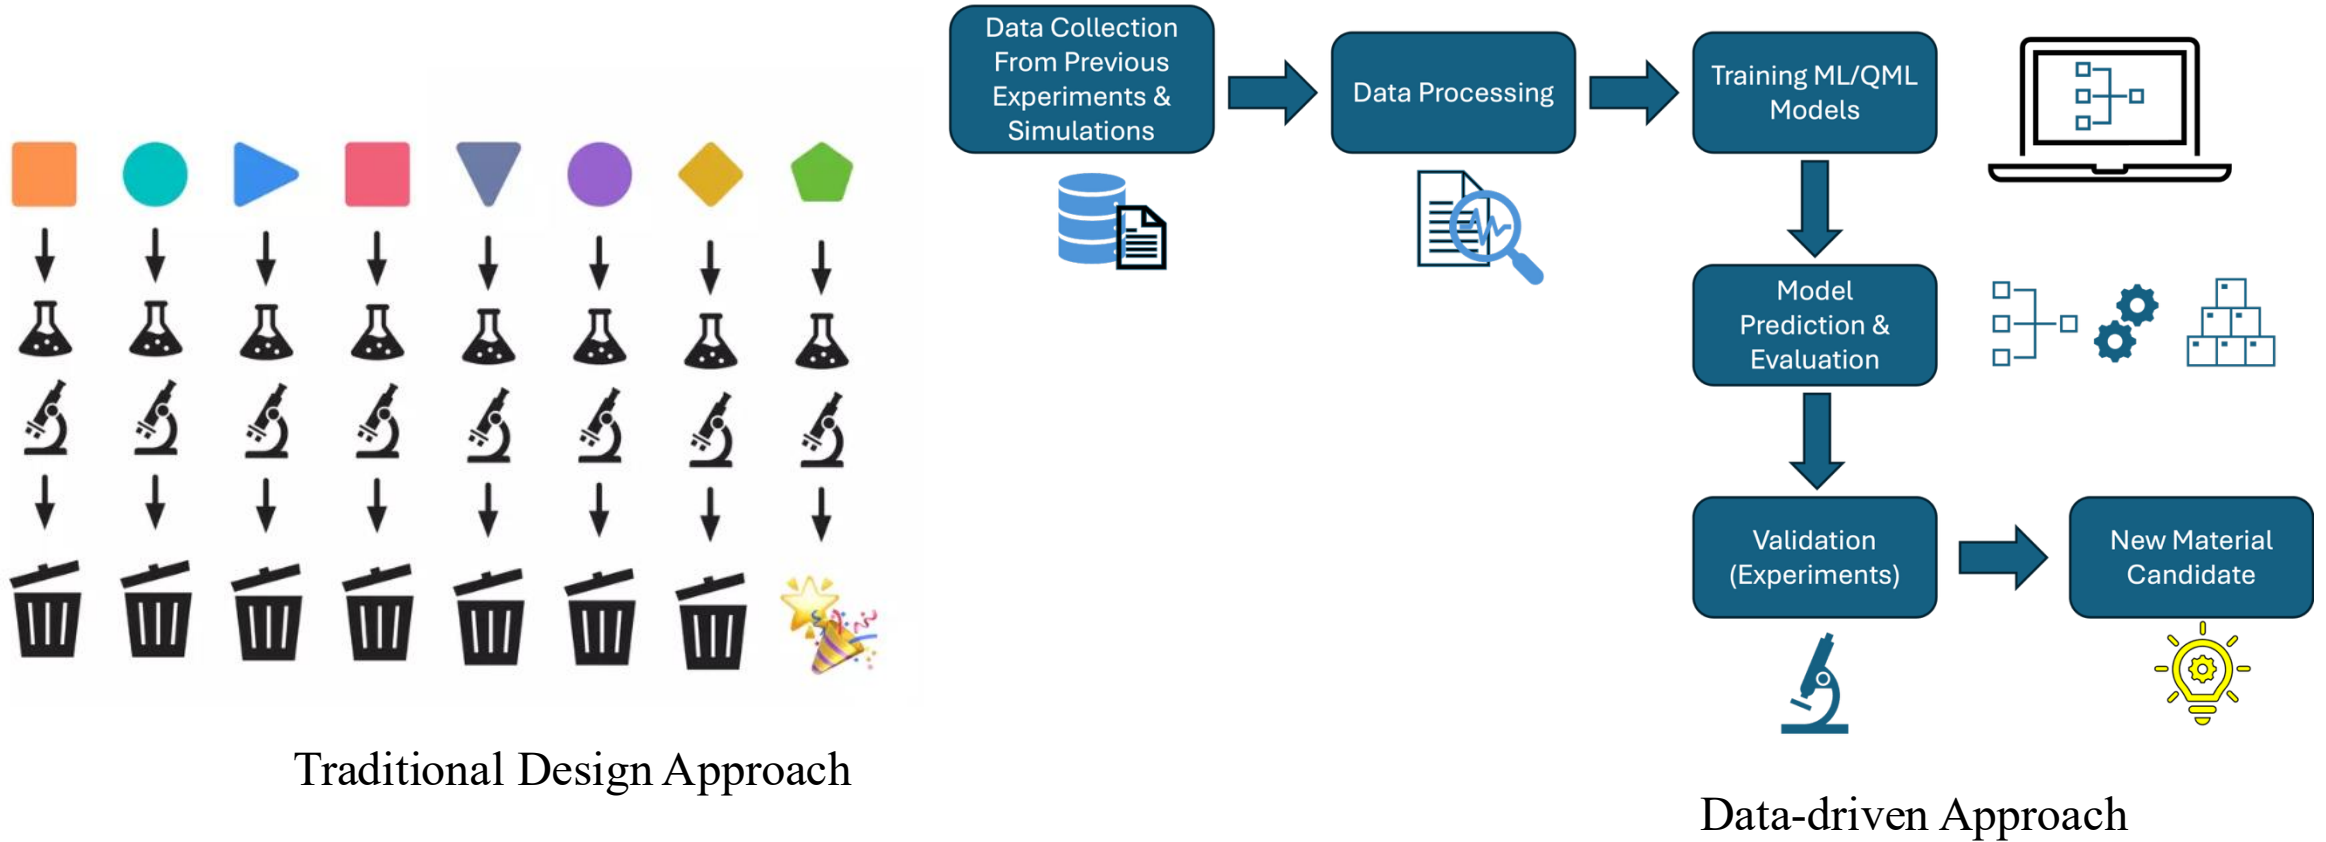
Traditional Design Approach

Data Collection From Previous Experiments & Simulations

Data Processing

Training ML/QML Models

Model Prediction & Evaluation

Validation (Experiments)

New Material Candidate

Data-driven Approach